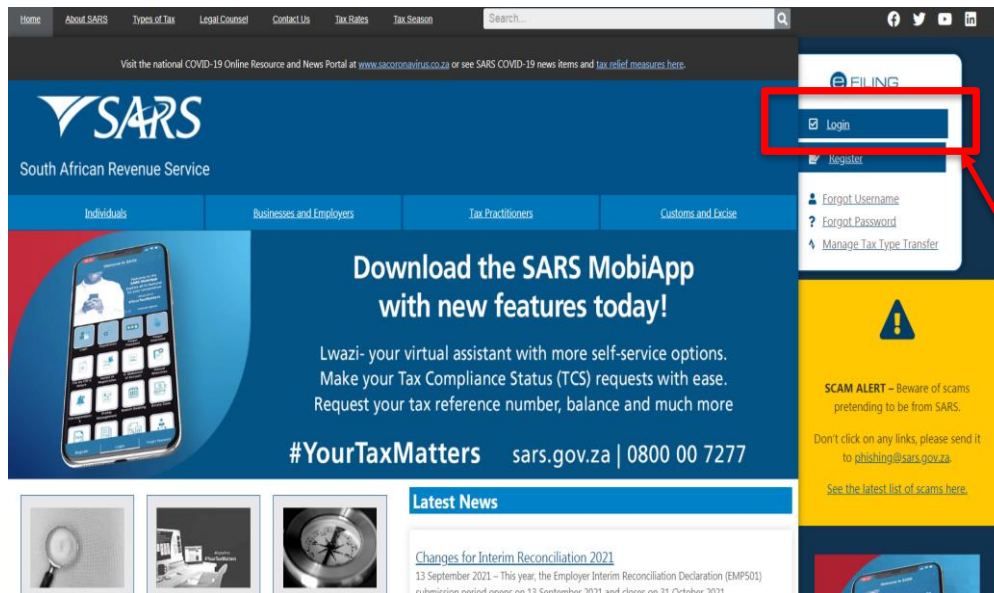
Home About SARS Types of Tax Legal Counsel Contact Us Tax Rates Tax Season

Search...

Visit the national COVID-19 Online Resource and News Portal at www.sacoronavirus.co.za or see SARS COVID-19 news items and tax relief measures here.

SARS

South African Revenue Service

Individuals

Businesses and Employers

Tax Practitioners

Customs and Excise

eFILING

Login

Register

Forgot Username

Forgot Password

Manage Tax Type Transfer

Download the SARS MobiApp with new features today!

Lwazi- your virtual assistant with more self-service options.
Make your Tax Compliance Status (TCS) requests with ease.
Request your tax reference number, balance and much more

#YourTaxMatters sars.gov.za | 0800 00 7277

SCAM ALERT – Beware of scams pretending to be from SARS.

Don't click on any links, please send it to phishing@sars.gov.za.

See the latest list of scams here.

Latest News

Changes for Interim Reconciliation 2021

13 September 2021 – This year, the Employer Interim Reconciliation Declaration (EMP501) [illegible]